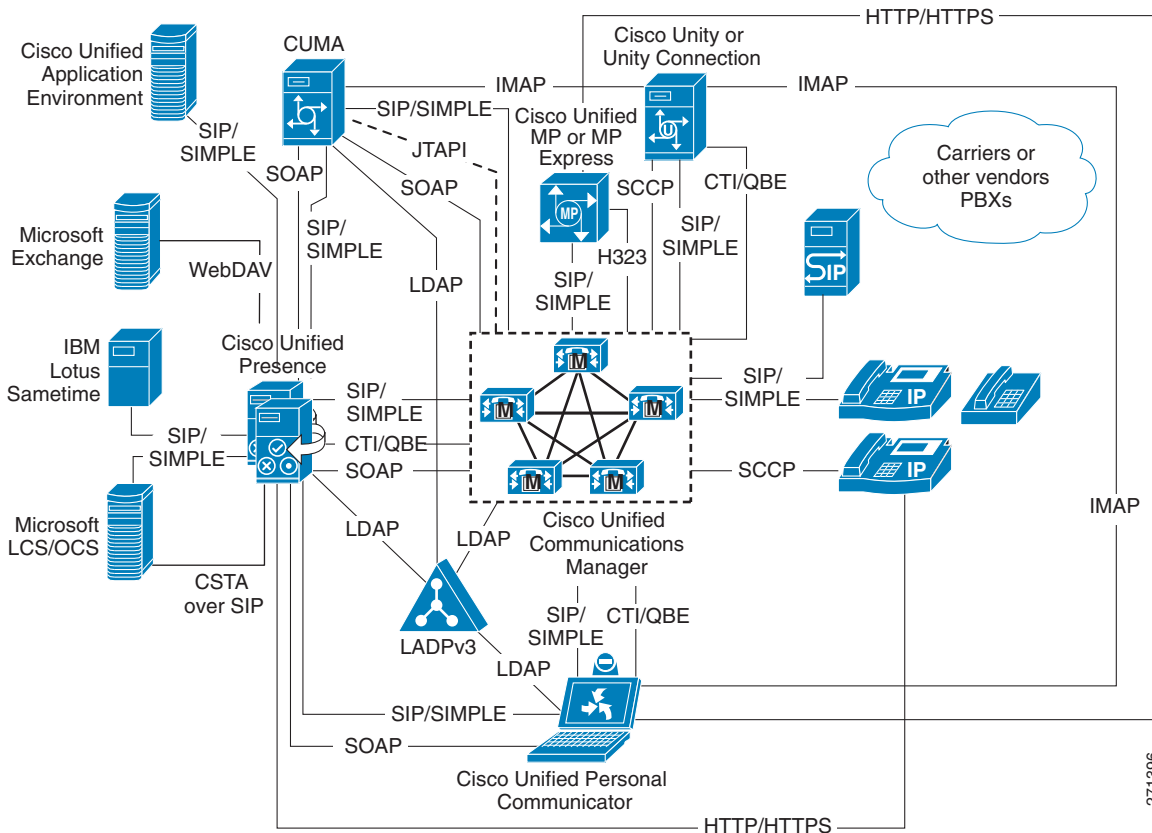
HTTP/HTTPS

Cisco Unified Application Environment

CUMA

Cisco Unity or Unity Connection

IMAP

IMAP

SIP/SIMPLE

SIP/ SIMPLE

JTAPI

Cisco Unified MP or MP Express

SOAP

SOAP

SCCP

CTI/QBE

Carriers or other vendors PBXs

Microsoft Exchange

SIP/ SIMPLE

SIP/ SIMPLE

WebDAV

H323

LDAP

SIP/ SIMPLE

IBM Lotus Sametime

Cisco Unified Presence

SIP/ SIMPLE

SIP/ SIMPLE

SIP/ SIMPLE

CTI/QBE

SOAP

SCCP

IMAP

Microsoft LCS/OCS

LDAP

LDAP

Cisco Unified Communications Manager

CSTA over SIP

SIP/ SIMPLE

CTI/QBE

LADPv3

LDAP

SIP/SIMPLE

SOAP

Cisco Unified Personal Communicator

HTTP/HTTPS

271296